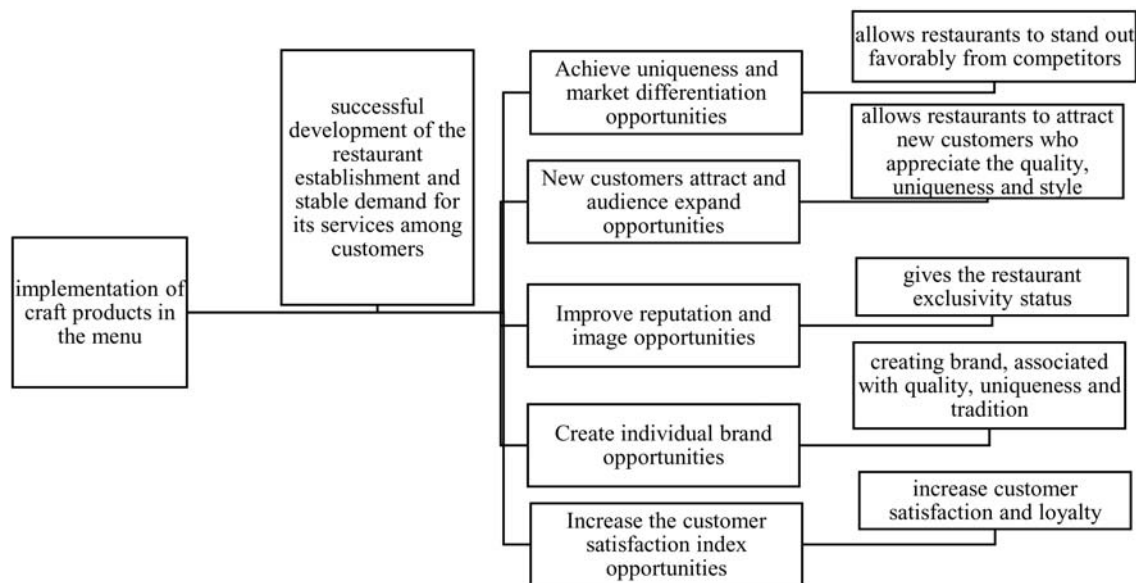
implementation of craft products in the menu

successful development of the restaurant establishment and stable demand for its services among customers

Achieve uniqueness and market differentiation opportunities

allows restaurants to stand out favorably from competitors

New customers attract and audience expand opportunities

allows restaurants to attract new customers who appreciate the quality, uniqueness and style

Improve reputation and image opportunities

gives the restaurant exclusivity status

Create individual brand opportunities

creating brand, associated with quality, uniqueness and tradition

Increase the customer satisfaction index opportunities

increase customer satisfaction and loyalty